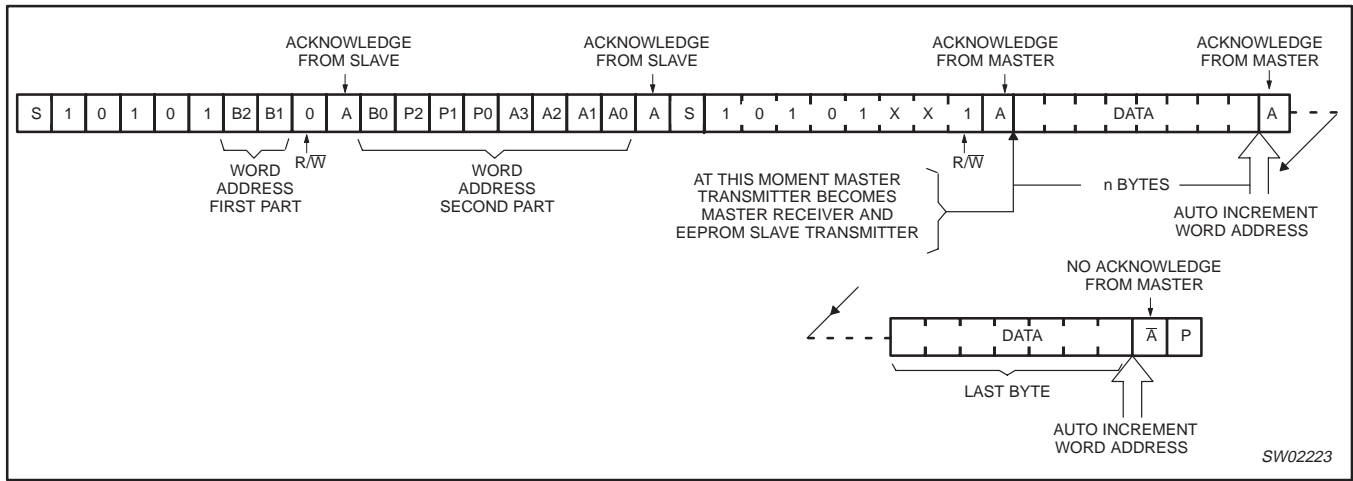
ACKNOWLEDGE FROM SLAVE

ACKNOWLEDGE FROM SLAVE

ACKNOWLEDGE FROM MASTER

ACKNOWLEDGE FROM MASTER

| S | 1 | 0 | 1 | 0 | 1 | B2 | B1 | 0 | A | B0 | P2 | P1 | P0 | A3 | A2 | A1 | A0 | A | S | 1 | 0 | 1 | 0 | 1 | X | X | 1 | A | DATA | A |
|---|---|---|---|---|---|---|---|---|---|---|---|---|---|---|---|---|---|---|---|---|---|---|---|---|---|---|---|---|---|---|

WORD ADDRESS FIRST PART

$R/\overline{W}$

WORD ADDRESS SECOND PART

$R/\overline{W}$

AT THIS MOMENT MASTER TRANSMITTER BECOMES MASTER RECEIVER AND EEPROM SLAVE TRANSMITTER

n BYTES

AUTO INCREMENT WORD ADDRESS

NO ACKNOWLEDGE FROM MASTER

| DATA | $\overline{A}$ | P |
|---|---|---|

LAST BYTE

AUTO INCREMENT WORD ADDRESS

SW02223